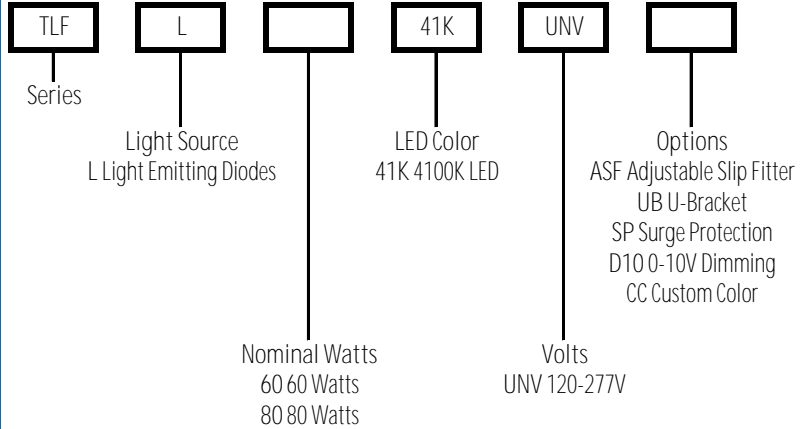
TLF L 41K UNV

Series

Light Source
L Light Emitting Diodes

LED Color
41K 4100K LED

Options
ASF Adjustable Slip Fitter
UB U-Bracket
SP Surge Protection
D10 0-10V Dimming
CC Custom Color

Nominal Watts
60 60 Watts
80 80 Watts

Volts
UNV 120-277V